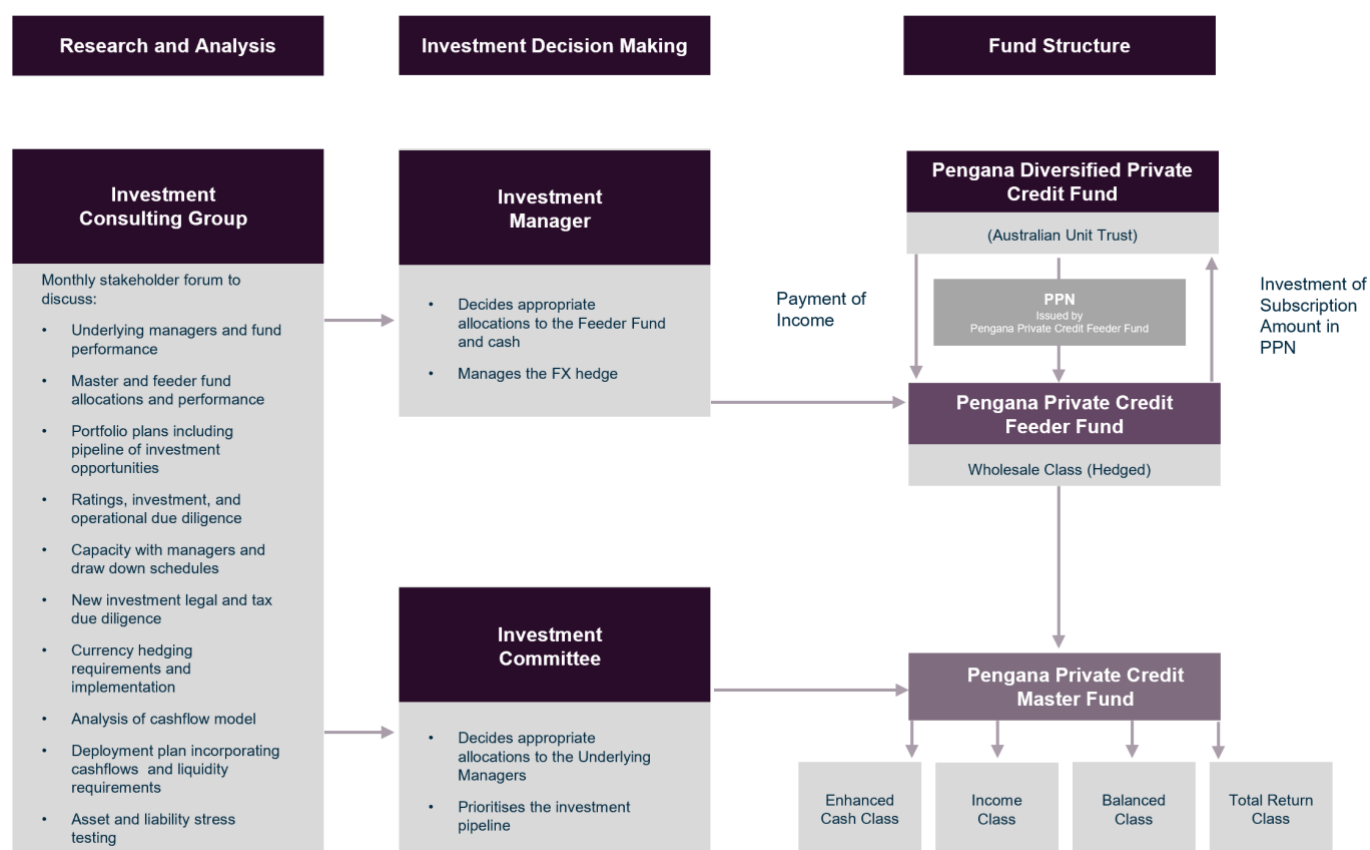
Research and Analysis

Investment Decision Making

Fund Structure

Investment Consulting Group

Monthly stakeholder forum to discuss:

- Underlying managers and fund performance
- Master and feeder fund allocations and performance
- Portfolio plans including pipeline of investment opportunities
- Ratings, investment, and operational due diligence
- Capacity with managers and draw down schedules
- New investment legal and tax due diligence
- Currency hedging requirements and implementation
- Analysis of cashflow model
- Deployment plan incorporating cashflows and liquidity requirements
- Asset and liability stress testing

Investment Manager

- Decides appropriate allocations to the Feeder Fund and cash
- Manages the FX hedge

Investment Committee

- Decides appropriate allocations to the Underlying Managers
- Prioritises the investment pipeline

Pengana Diversified Private Credit Fund

(Australian Unit Trust)

Payment of Income

PPN
Issued by
Pengana Private Credit Feeder Fund

Investment of Subscription Amount in PPN

Pengana Private Credit Feeder Fund

Wholesale Class (Hedged)

Pengana Private Credit Master Fund

Enhanced Cash Class

Income Class

Balanced Class

Total Return Class